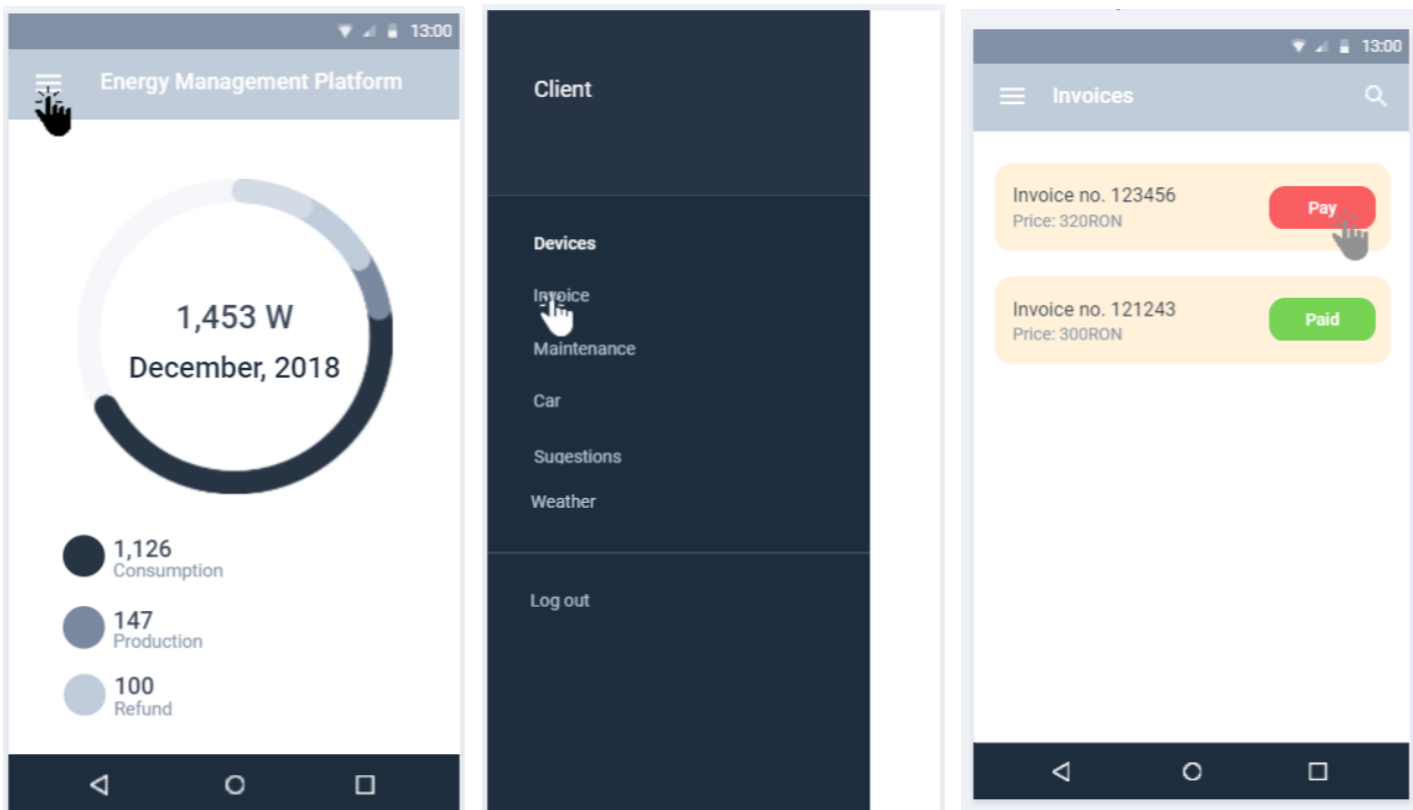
13:00

Energy Management Platform

1,453 W

December, 2018

1,126
Consumption

147
Production

100
Refund

Client

Devices

Invoice

Maintenance

Car

Sugestions

Weather

Log out

13:00

Invoices

Invoice no. 123456
Price: 320RON

Pay

Invoice no. 121243
Price: 300RON

Paid